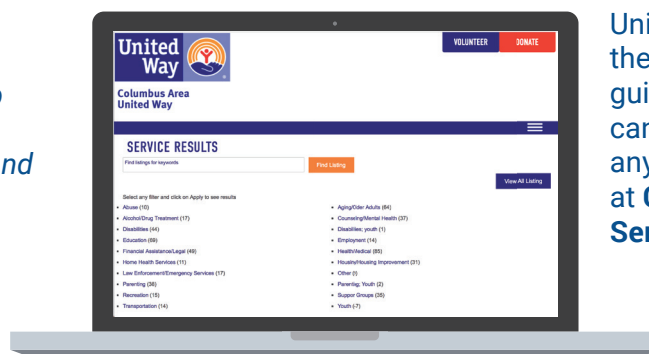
o

nd

United Way

®

Columbus Area United Way

VOLUNTEER

DONATE

SERVICE RESULTS

Find listings for keywords

Find Listing

View All Listing

Select any filter and click on Apply to see results

- Abuse (10)
- Alcohol/Drug Treatment (17)
- Disabilities (44)
- Education (69)
- Financial Assistance/Legal (49)
- Home Health Services (11)
- Law Enforcement/Emergency Services (17)
- Parenting (36)
- Recreation (15)
- Transportation (14)

- Aging/Older Adults (64)
- Counseling/Mental Health (37)
- Disabilities; youth (1)
- Employment (14)
- Health/Medical (65)
- Housing/Housing Improvement (31)
- Other (1)
- Parenting; Youth (2)
- Support Groups (35)
- Youth (-7)

Uni
the
gui
can
any
at C
Ser